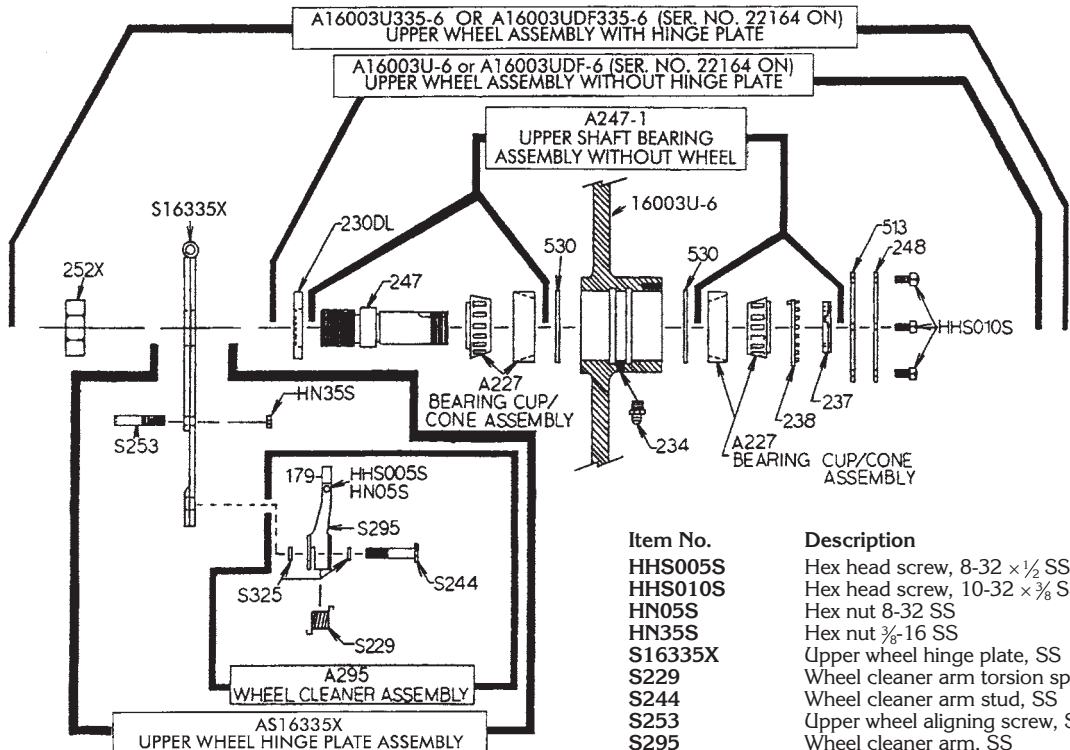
A16003U335-6 OR A16003UDF335-6 (SER. NO. 22164 ON)
UPPER WHEEL ASSEMBLY WITH HINGE PLATE

A16003U-6 or A16003UDF-6 (SER. NO. 22164 ON)
UPPER WHEEL ASSEMBLY WITHOUT HINGE PLATE

A247-1
UPPER SHAFT BEARING
ASSEMBLY WITHOUT WHEEL

S16335X

16003U-6

230DL

530

530

513

248

252X

247

HHS010S

A227
BEARING CUP/
CONE ASSEMBLY

237

238

HN35S

S253

234

A227
BEARING CUP/CONE
ASSEMBLY

179

HHS005S

HN05S

S295

S325

S244

S229

A295
WHEEL CLEANER ASSEMBLY

AS16335X
UPPER WHEEL HINGE PLATE ASSEMBLY

| Item No. | Description |
|---|---|
| HHS005S | Hex head screw, 8-32 × $\frac{1}{2}$ SS |
| HHS010S | Hex head screw, 10-32 × $\frac{3}{8}$ S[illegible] |
| HN05S | Hex nut 8-32 SS |
| HN35S | Hex nut $\frac{3}{8}$-16 SS |
| S16335X | Upper wheel hinge plate, SS |
| S229 | Wheel cleaner arm torsion sp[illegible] |
| S244 | Wheel cleaner arm stud, SS |
| S253 | Upper wheel aligning screw, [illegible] |
| S295 | Wheel cleaner arm, SS |